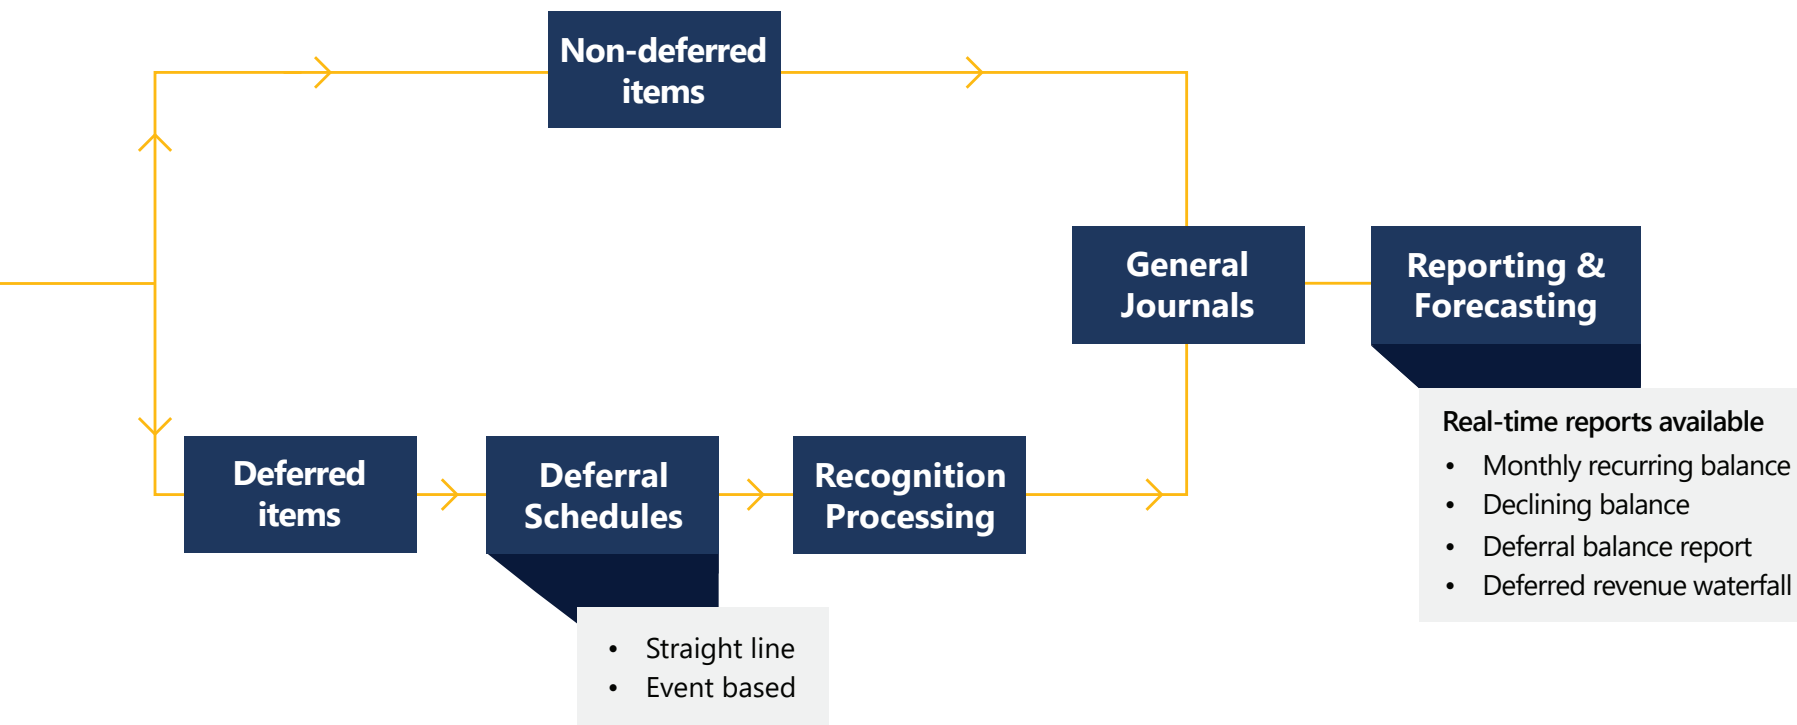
Non-deferred items

General Journals

Reporting & Forecasting

Real-time reports available
- Monthly recurring balance
- Declining balance
- Deferral balance report
- Deferred revenue waterfall

Deferred items

Deferral Schedules

- Straight line
- Event based

Recognition Processing